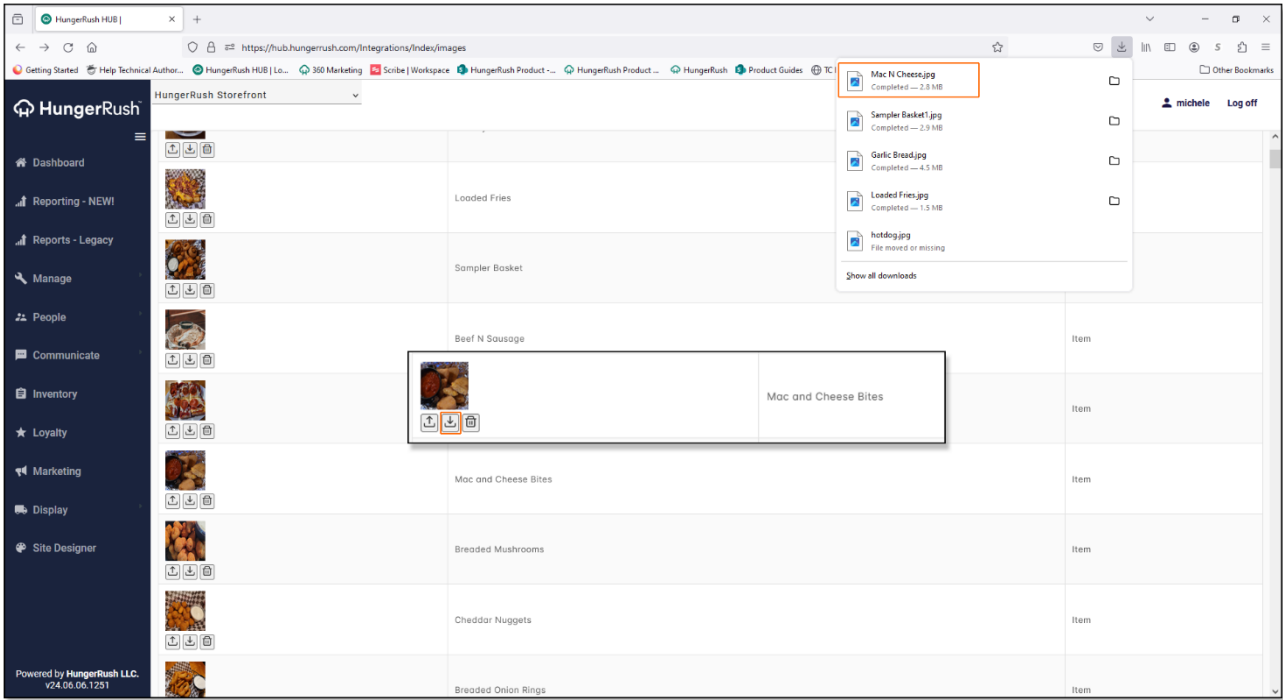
HungerRush HUB |

https://hub.hungerrush.com/Integrations/Index/images

Getting Started Help Technical Author... HungerRush HUB | Lo... 360 Marketing Scribe | Workspace HungerRush Product -... HungerRush Product ... HungerRush Product Guides TC

Other Bookmarks

HungerRush

HungerRush Storefront

michele Log off

Dashboard
Reporting - NEW!
Reports - Legacy
Manage
People
Communicate
Inventory
Loyalty
Marketing
Display
Site Designer

Powered by HungerRush LLC.
v24.06.06.1251

Mac N Cheese.jpg
Completed — 2.8 MB
Sampler Basket1.jpg
Completed — 2.9 MB
Garlic Bread.jpg
Completed — 4.5 MB
Loaded Fries.jpg
Completed — 1.5 MB
hotdog.jpg
File moved or missing
Show all downloads

Loaded Fries
Sampler Basket
Beef N Sausage | Item
Item
Mac and Cheese Bites
Mac and Cheese Bites | Item
Breaded Mushrooms | Item
Cheddar Nuggets | Item
Breaded Onion Rings | Item